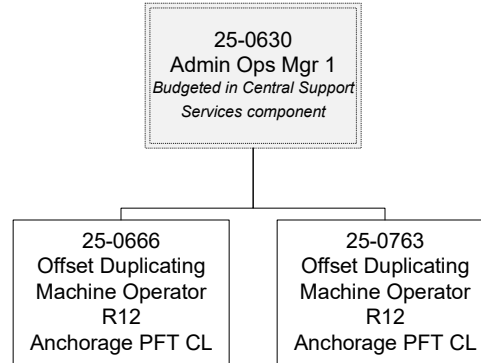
25-0630
Admin Ops Mgr 1
Budgeted in Central Support Services component

25-0666
Offset Duplicating Machine Operator
R12
Anchorage PFT CL

25-0763
Offset Duplicating Machine Operator
R12
Anchorage PFT CL